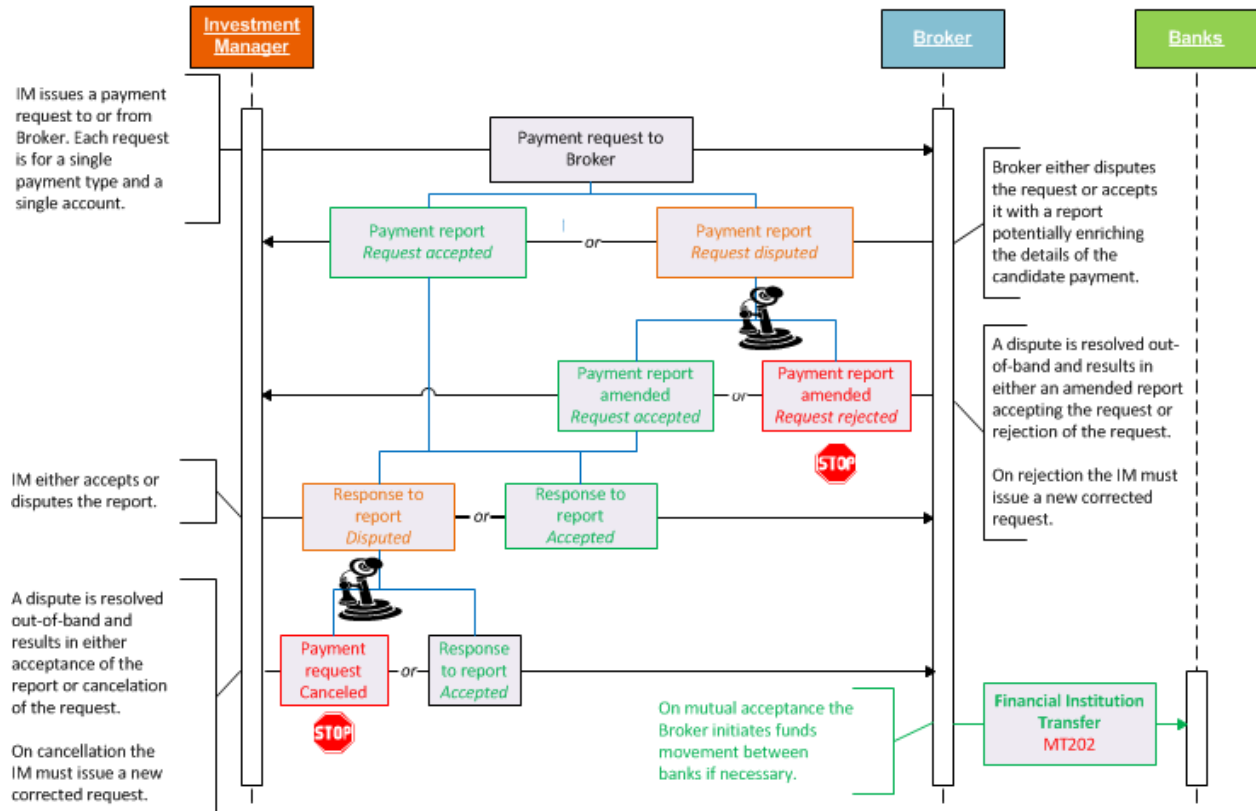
Investment Manager

Broker

Banks

IM issues a payment request to or from Broker. Each request is for a single payment type and a single account.

Payment request to Broker

Broker either disputes the request or accepts it with a report potentially enriching the details of the candidate payment.

Payment report
*Request accepted*

or

Payment report
*Request disputed*

A dispute is resolved out-of-band and results in either an amended report accepting the request or rejection of the request.

On rejection the IM must issue a new corrected request.

Payment report amended
*Request accepted*

or

Payment report amended
*Request rejected*

STOP

IM either accepts or disputes the report.

Response to report
*Disputed*

or

Response to report
*Accepted*

A dispute is resolved out-of-band and results in either acceptance of the report or cancelation of the request.

On cancellation the IM must issue a new corrected request.

Payment request Canceled

or

Response to report
*Accepted*

STOP

On mutual acceptance the Broker initiates funds movement between banks if necessary.

Financial Institution Transfer
MT202